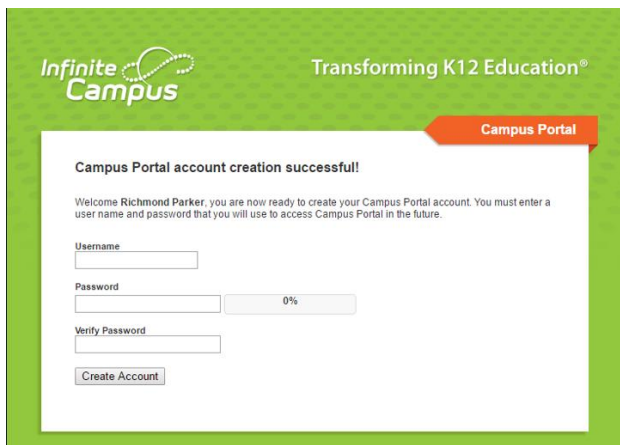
Infinite Campus

Transforming K12 Education®

Campus Portal

Campus Portal account creation successful!

Welcome Richmond Parker, you are now ready to create your Campus Portal account. You must enter a user name and password that you will use to access Campus Portal in the future.

Username

Password

0%

Verify Password

Create Account